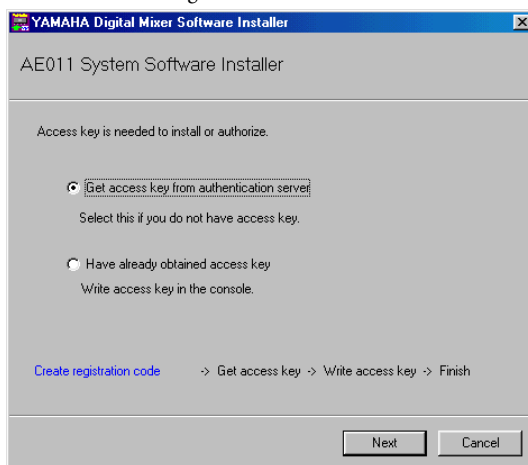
YAMAHA Digital Mixer Software Installer

AE011 System Software Installer

Access key is needed to install or authorize.

Get access key from authentication server

Select this if you do not have access key.

Have already obtained access key

Write access key in the console.

Create registration code -> Get access key -> Write access key -> Finish

Next

Cancel